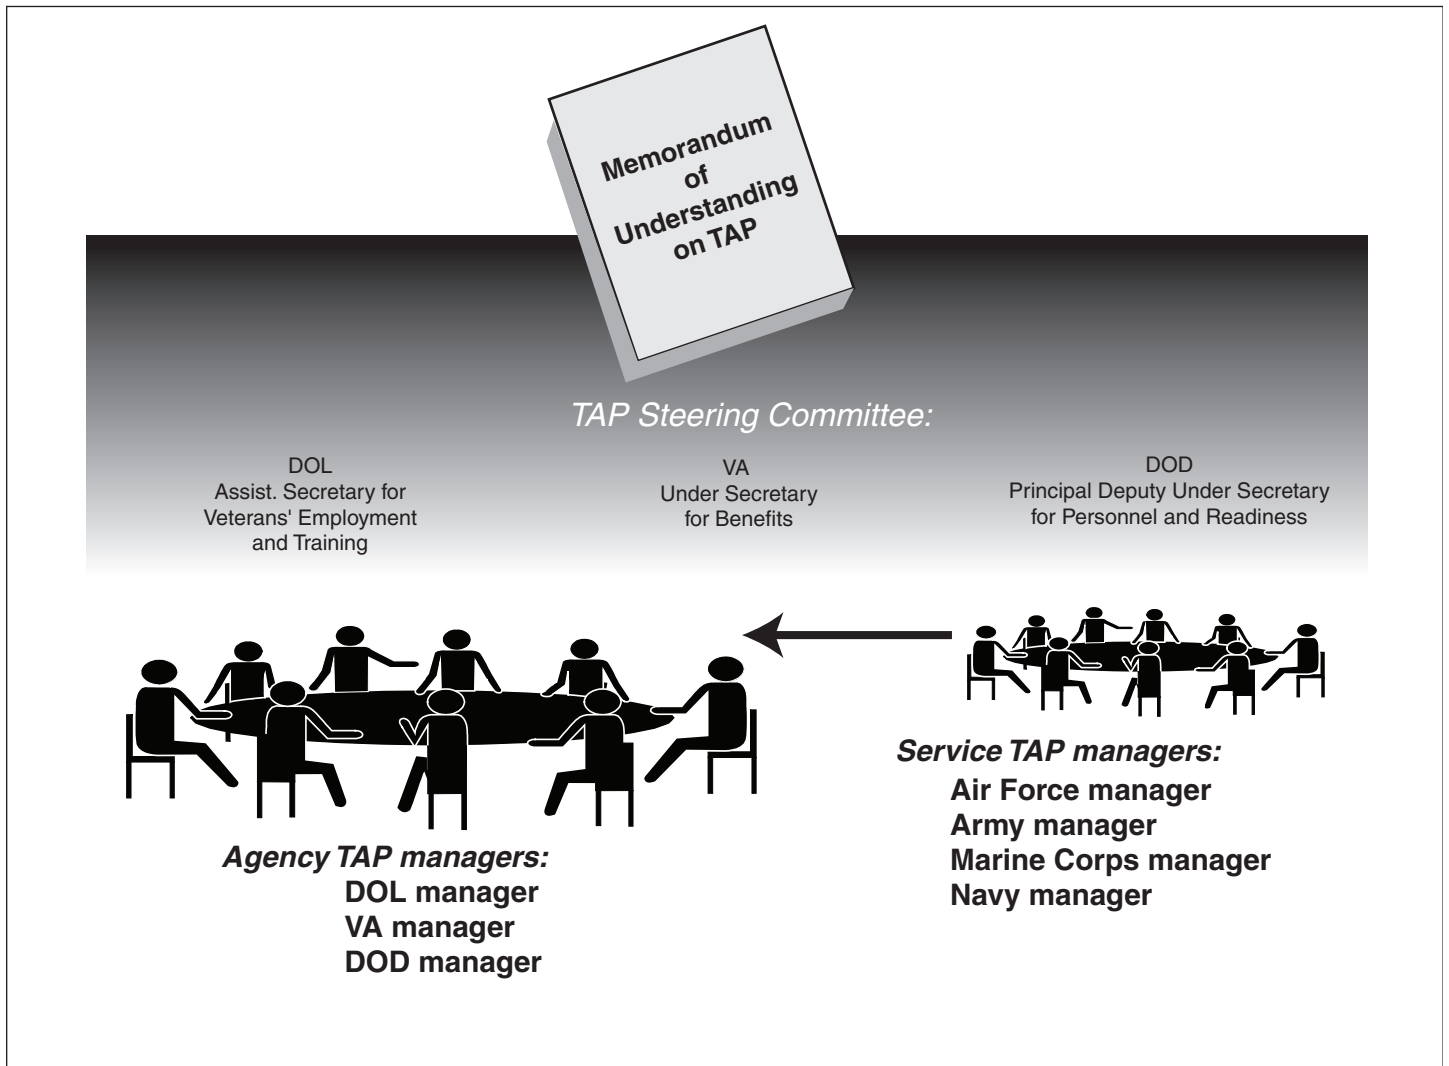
Memorandum of Understanding on TAP

TAP Steering Committee:

DOL
Assist. Secretary for Veterans' Employment and Training

VA
Under Secretary for Benefits

DOD
Principal Deputy Under Secretary for Personnel and Readiness

Service TAP managers:
Air Force manager
Army manager
Marine Corps manager
Navy manager

Agency TAP managers:
DOL manager
VA manager
DOD manager